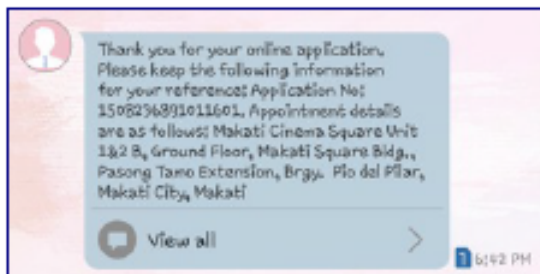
Thank you for your online application. Please keep the following information for your reference: Application No: 1508256891011601. Appointment details are as follows: Makati Cinema Square Unit 1&2 B, Ground Floor, Makati Square Bldg., Pasong Tamo Extension, Brgy. Pio del Pilar, Makati City, Makati

View all

1 6:42 PM